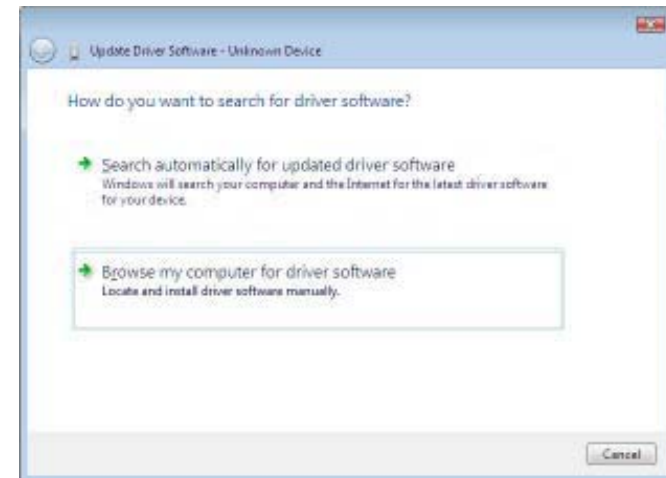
Update Driver Software - Unknown Device

How do you want to search for driver software?

Search automatically for updated driver software
Windows will search your computer and the Internet for the latest driver software for your device.

Browse my computer for driver software
Locate and install driver software manually.

Cancel